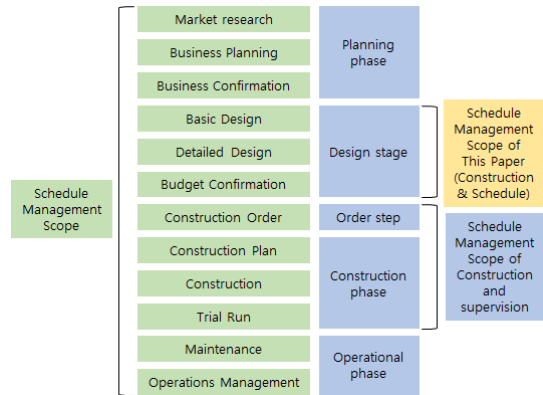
Schedule Management Scope

Market research

Business Planning

Business Confirmation

Basic Design

Detailed Design

Budget Confirmation

Construction Order

Construction Plan

Construction

Trial Run

Maintenance

Operations Management

Planning phase

Design stage

Order step

Construction phase

Operational phase

Schedule Management Scope of This Paper (Construction & Schedule)

Schedule Management Scope of Construction and supervision